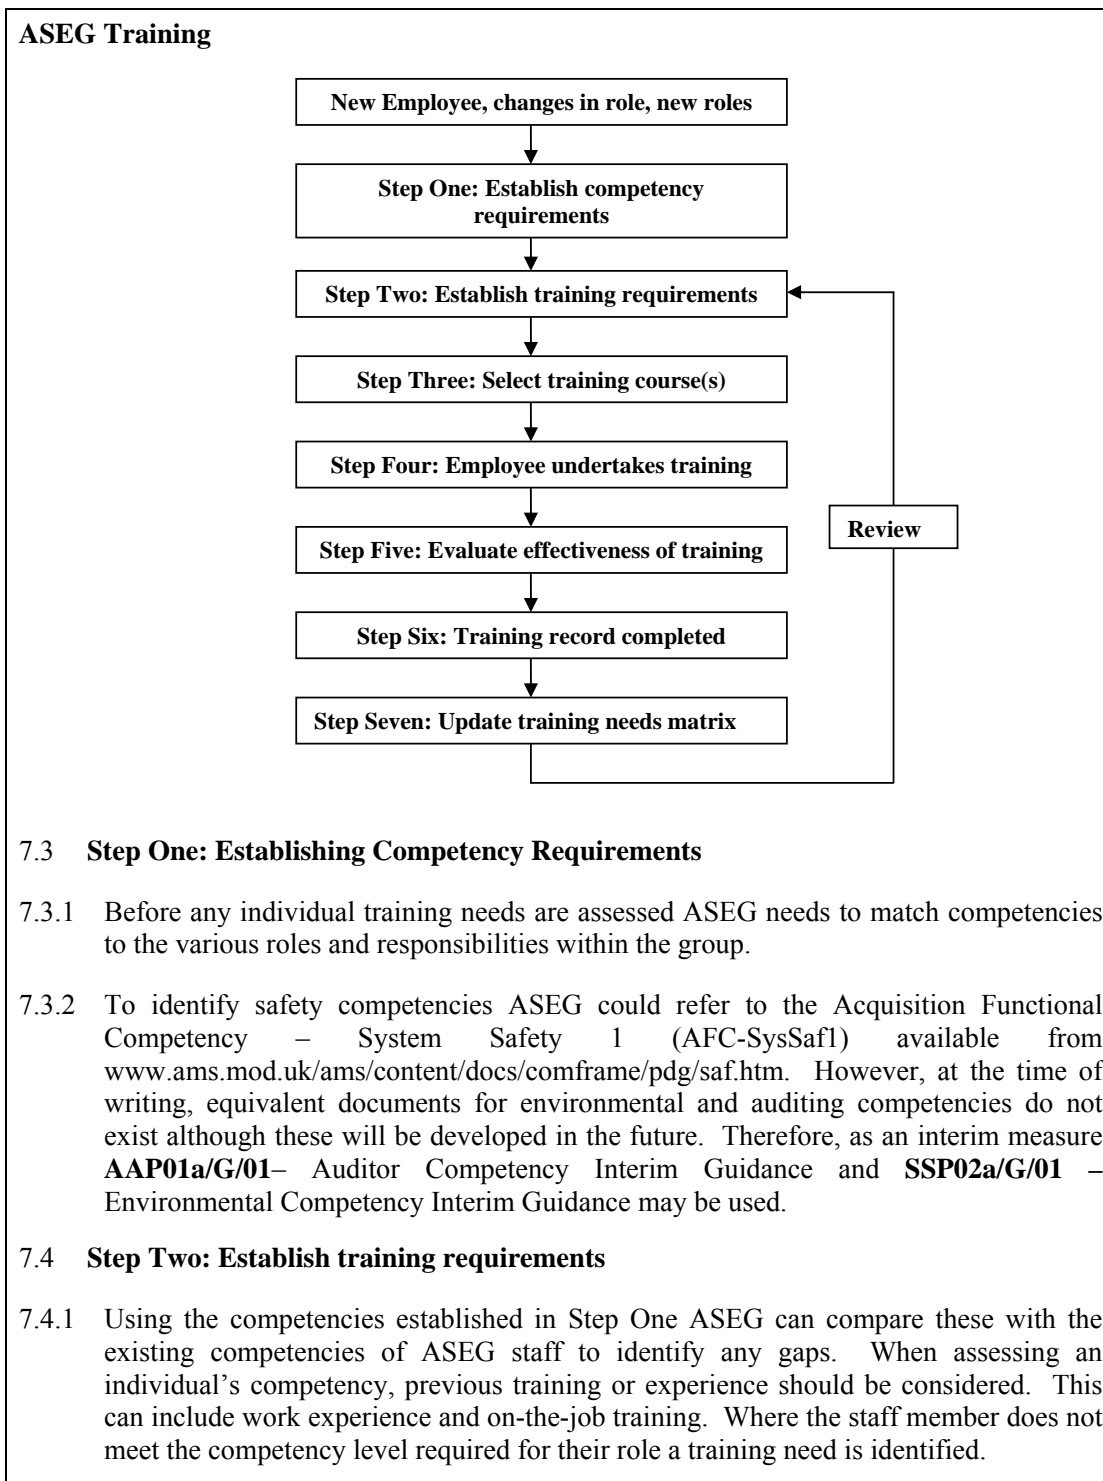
**ASEG Training**

New Employee, changes in role, new roles

Step One: Establish competency requirements

Step Two: Establish training requirements

Step Three: Select training course(s)

Step Four: Employee undertakes training

Step Five: Evaluate effectiveness of training

Step Six: Training record completed

Step Seven: Update training needs matrix

Review

7.3 **Step One: Establishing Competency Requirements**

7.3.1 Before any individual training needs are assessed ASEG needs to match competencies to the various roles and responsibilities within the group.

7.3.2 To identify safety competencies ASEG could refer to the Acquisition Functional Competency – System Safety 1 (AFC-SysSaf1) available from www.ams.mod.uk/ams/content/docs/comframe/pdg/saf.htm. However, at the time of writing, equivalent documents for environmental and auditing competencies do not exist although these will be developed in the future. Therefore, as an interim measure **AAP01a/G/01**– Auditor Competency Interim Guidance and **SSP02a/G/01 –** Environmental Competency Interim Guidance may be used.

7.4 **Step Two: Establish training requirements**

7.4.1 Using the competencies established in Step One ASEG can compare these with the existing competencies of ASEG staff to identify any gaps. When assessing an individual's competency, previous training or experience should be considered. This can include work experience and on-the-job training. Where the staff member does not meet the competency level required for their role a training need is identified.